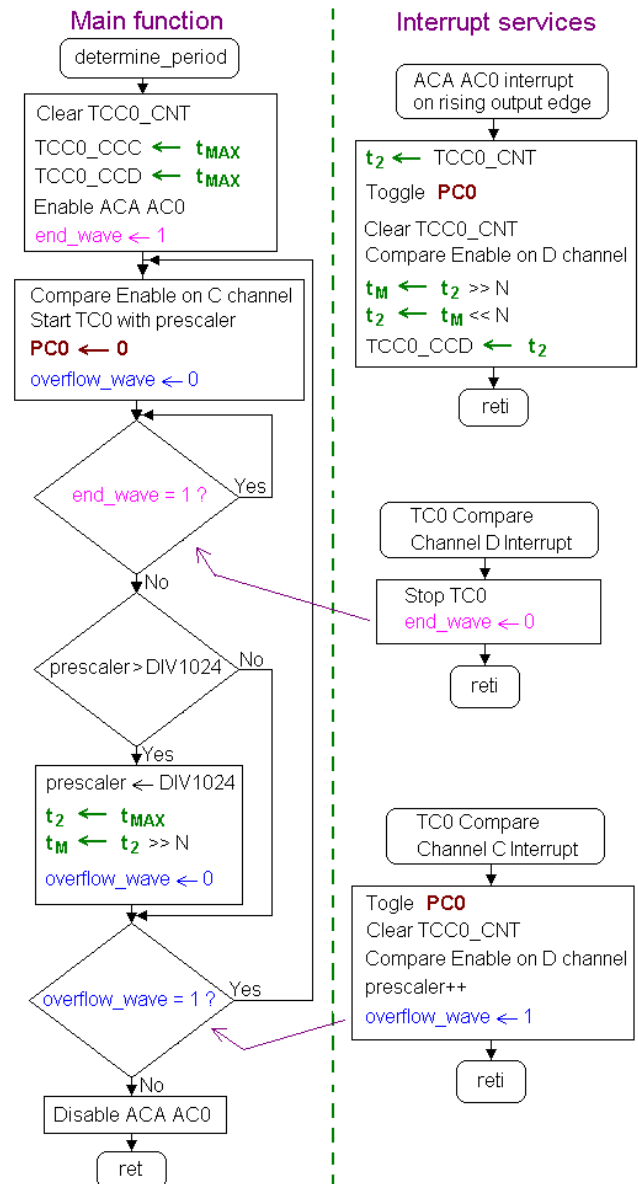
Main function

determine_period

Clear TCC0_CNT
TCC0_CCC $\leftarrow$ $t_{MAX}$
TCC0_CCD $\leftarrow$ $t_{MAX}$
Enable ACA AC0
end_wave $\leftarrow$ 1

Compare Enable on C channel
Start TC0 with prescaler
PC0 $\leftarrow$ 0
overflow_wave $\leftarrow$ 0

end_wave = 1 ?
Yes
No

prescaler > DIV1024
No
Yes

prescaler $\leftarrow$ DIV1024
$t_2$ $\leftarrow$ $t_{MAX}$
$t_M$ $\leftarrow$ $t_2$ >> N
overflow_wave $\leftarrow$ 0

overflow_wave = 1 ?
Yes
No

Disable ACA AC0

ret

Interrupt services

ACA AC0 interrupt on rising output edge

$t_2$ $\leftarrow$ TCC0_CNT
Toggle PC0
Clear TCC0_CNT
Compare Enable on D channel
$t_M$ $\leftarrow$ $t_2$ >> N
$t_2$ $\leftarrow$ $t_M$ << N
TCC0_CCD $\leftarrow$ $t_2$

reti

TC0 Compare Channel D Interrupt

Stop TC0
end_wave $\leftarrow$ 0

reti

TC0 Compare Channel C Interrupt

Togle PC0
Clear TCC0_CNT
Compare Enable on D channel
prescaler++
overflow_wave $\leftarrow$ 1

reti